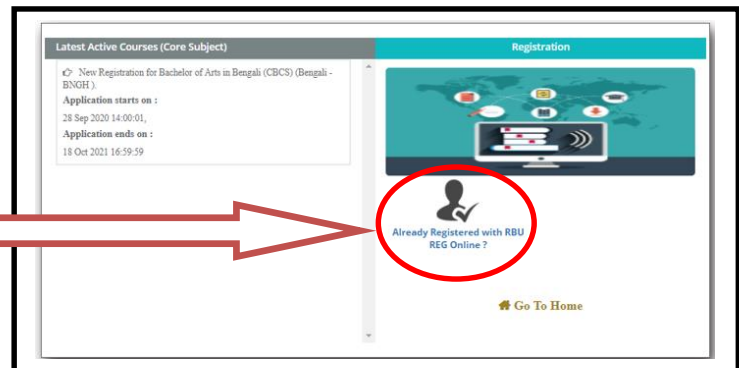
Latest Active Courses (Core Subject)

Registration

New Registration for Bachelor of Arts in Bengali (CBCS) (Bengali - BNGH ).

Application starts on :

28 Sep 2020 14:00:01,

Application ends on :

18 Oct 2021 16:59:59

Already Registered with RBU REG Online ?

Go To Home